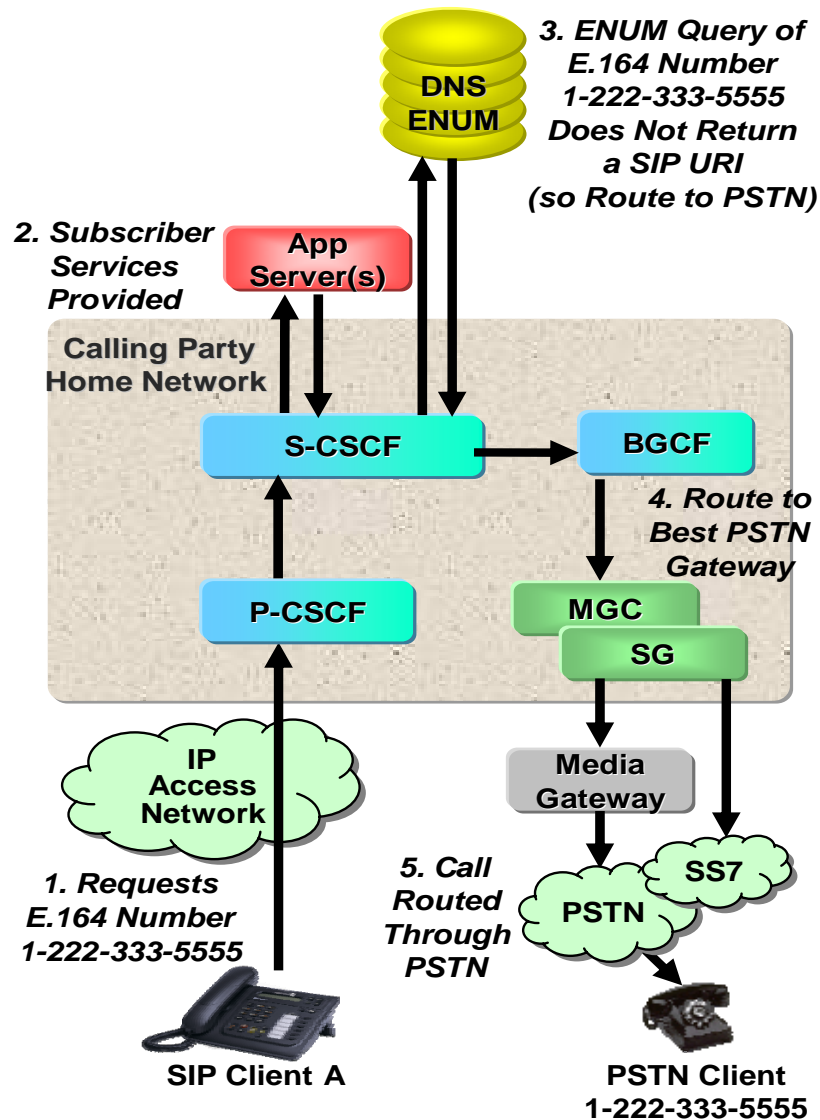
DNS ENUM

3. ENUM Query of E.164 Number 1-222-333-5555 Does Not Return a SIP URI (so Route to PSTN)

2. Subscriber Services Provided

App Server(s)

Calling Party Home Network

S-CSCF

BGCF

4. Route to Best PSTN Gateway

P-CSCF

MGC

SG

IP Access Network

Media Gateway

SS7

5. Call Routed Through PSTN

PSTN

1. Requests E.164 Number 1-222-333-5555

SIP Client A

PSTN Client 1-222-333-5555